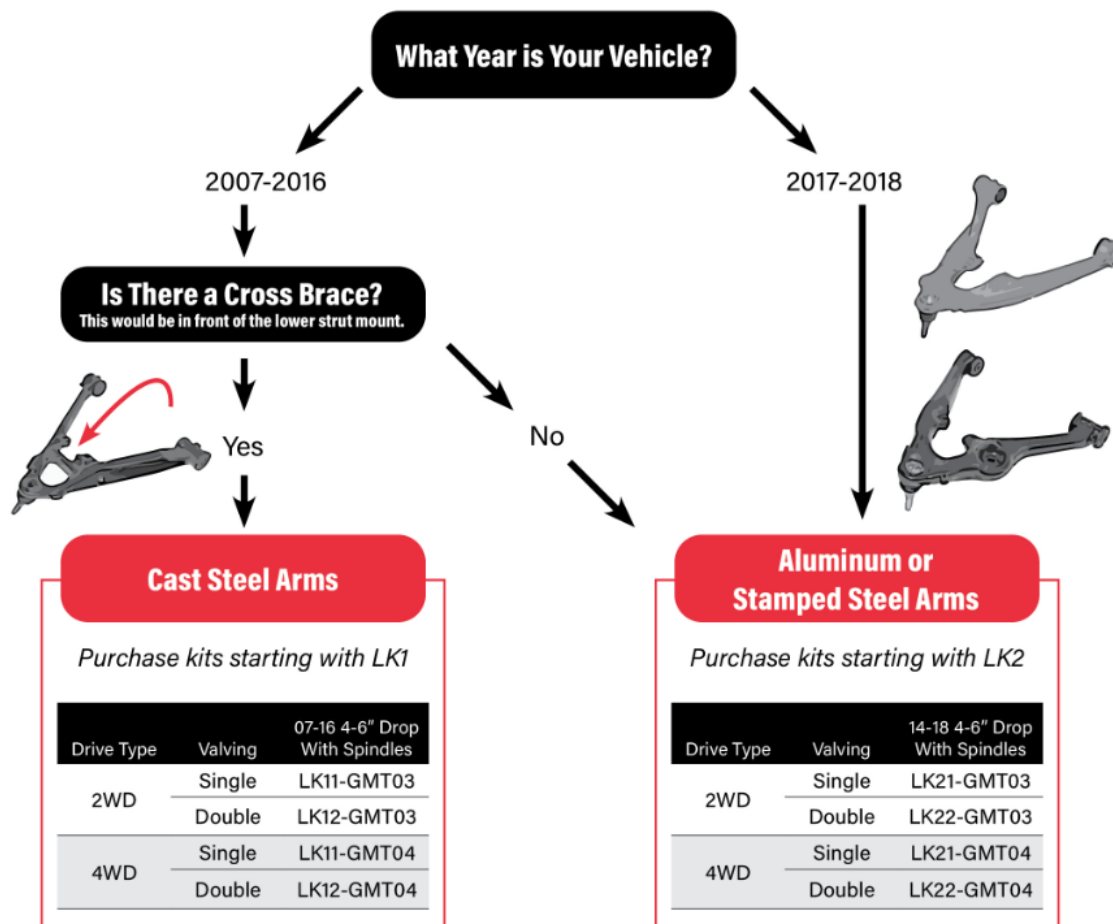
What Year is Your Vehicle?

2007-2016

2017-2018

Is There a Cross Brace?
This would be in front of the lower strut mount.

Yes

No

Cast Steel Arms

Purchase kits starting with LK1

| Drive Type | Valving | 07-16 4-6″ Drop With Spindles |
|---|---|---|
| 2WD | Single | LK11-GMT03 |
| | Double | LK12-GMT03 |
| 4WD | Single | LK11-GMT04 |
| | Double | LK12-GMT04 |

Aluminum or Stamped Steel Arms

Purchase kits starting with LK2

| Drive Type | Valving | 14-18 4-6″ Drop With Spindles |
|---|---|---|
| 2WD | Single | LK21-GMT03 |
| | Double | LK22-GMT03 |
| 4WD | Single | LK21-GMT04 |
| | Double | LK22-GMT04 |